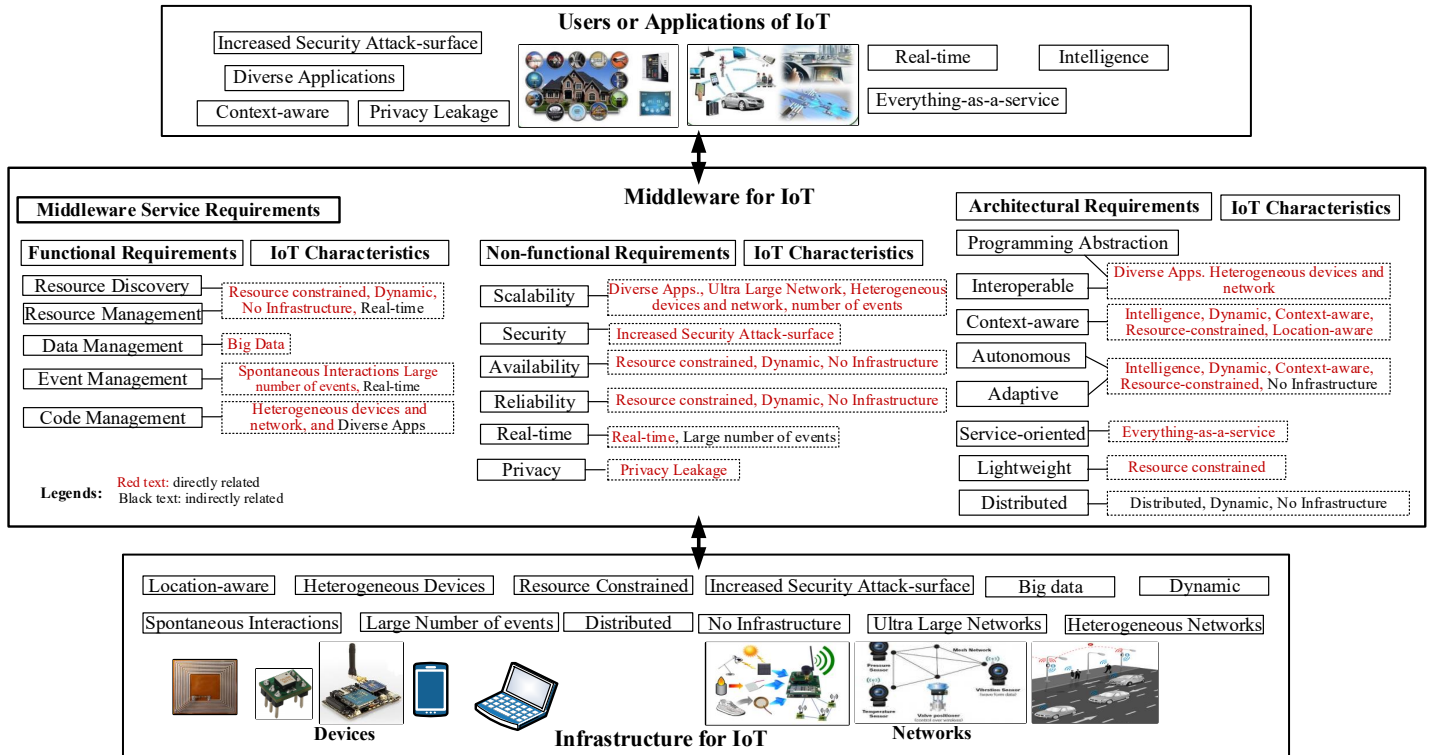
Users or Applications of IoT

Increased Security Attack-surface
Diverse Applications
Context-aware
Privacy Leakage
Real-time
Intelligence
Everything-as-a-service

Middleware for IoT

Middleware Service Requirements

Functional Requirements
IoT Characteristics

Resource Discovery
Resource Management
Resource constrained, Dynamic, No Infrastructure, Real-time
Data Management
Big Data
Event Management
Spontaneous Interactions Large number of events, Real-time
Code Management
Heterogeneous devices and network, and Diverse Apps

Legends: Red text: directly related
Black text: indirectly related

Non-functional Requirements
IoT Characteristics

Scalability
Diverse Apps., Ultra Large Network, Heterogeneous devices and network, number of events
Security
Increased Security Attack-surface
Availability
Resource constrained, Dynamic, No Infrastructure
Reliability
Resource constrained, Dynamic, No Infrastructure
Real-time
Real-time, Large number of events
Privacy
Privacy Leakage

Architectural Requirements
IoT Characteristics

Programming Abstraction
Interoperable
Diverse Apps. Heterogeneous devices and network
Context-aware
Intelligence, Dynamic, Context-aware, Resource-constrained, Location-aware
Autonomous
Adaptive
Intelligence, Dynamic, Context-aware, Resource-constrained, No Infrastructure
Service-oriented
Everything-as-a-service
Lightweight
Resource constrained
Distributed
Distributed, Dynamic, No Infrastructure

Location-aware
Heterogeneous Devices
Resource Constrained
Increased Security Attack-surface
Big data
Dynamic
Spontaneous Interactions
Large Number of events
Distributed
No Infrastructure
Ultra Large Networks
Heterogeneous Networks

Mesh Network
Pressure Sensor
Vibration Sensor
Temperature Sensor
Valve positioner

Devices
Infrastructure for IoT
Networks